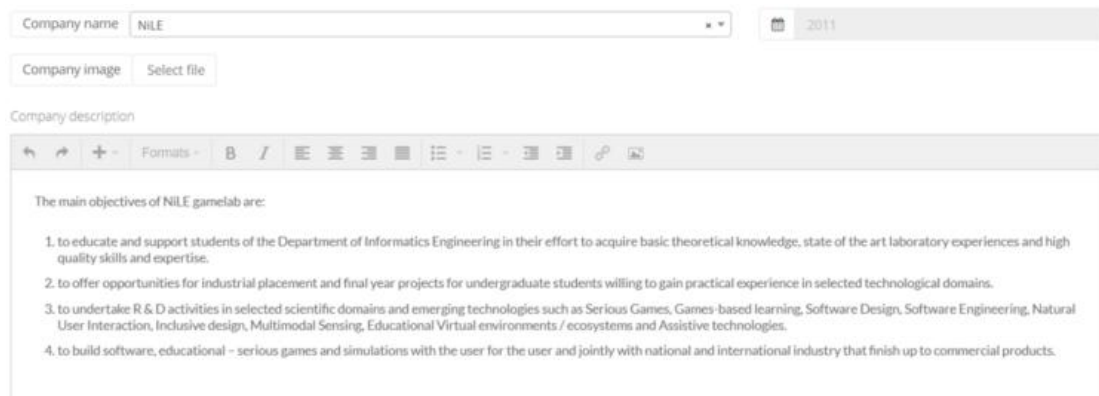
Company name NiLE

2011

Company image Select file

Company description

Formats

The main objectives of NiLE gamelab are:

1. to educate and support students of the Department of Informatics Engineering in their effort to acquire basic theoretical knowledge, state of the art laboratory experiences and high quality skills and expertise.

2. to offer opportunities for industrial placement and final year projects for undergraduate students willing to gain practical experience in selected technological domains.

3. to undertake R & D activities in selected scientific domains and emerging technologies such as Serious Games, Games-based learning, Software Design, Software Engineering, Natural User Interaction, Inclusive design, Multimodal Sensing, Educational Virtual environments / ecosystems and Assistive technologies.

4. to build software, educational – serious games and simulations with the user for the user and jointly with national and international industry that finish up to commercial products.